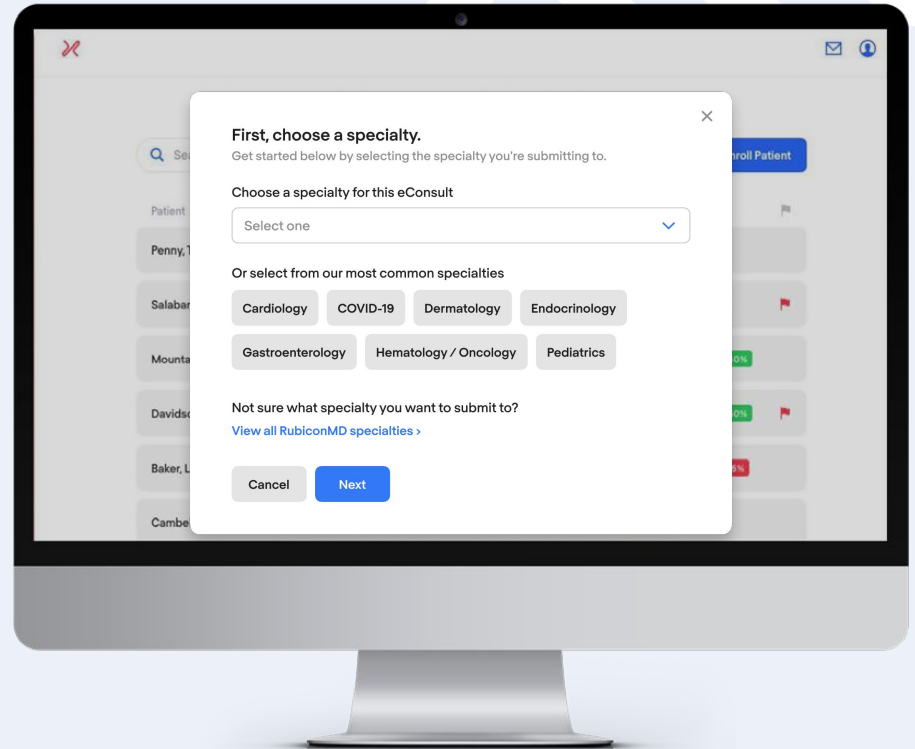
First, choose a specialty.
Get started below by selecting the specialty you're submitting to.

Choose a specialty for this eConsult

Select one

Or select from our most common specialties

Cardiology
COVID-19
Dermatology
Endocrinology
Gastroenterology
Hematology / Oncology
Pediatrics

Not sure what specialty you want to submit to?
View all RubiconMD specialties ›

Cancel
Next

Q Se
nroll Patient
Patient
Penny, T
Salabar
Mounta
0%
Davids
0%
Baker, L
5%
Cambe